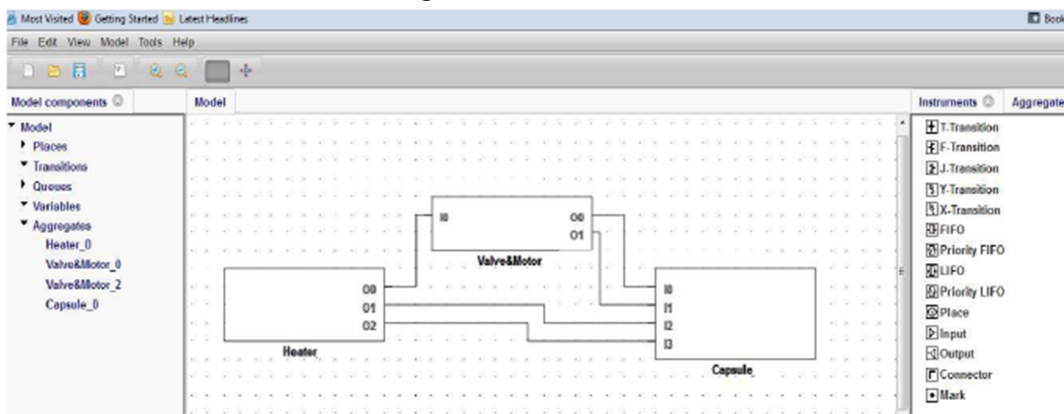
Most Visited Getting Started Latest Headlines

Book

File Edit View Model Tools Help

Model components

Model

Instruments

Aggregate

Model
Places
Transitions
Queues
Variables
Aggregates
Heater_0
Valve&Motor_0
Valve&Motor_2
Capsule_0

I0
O0
O1
Valve&Motor

O0
O1
O2
Heater

I0
I1
I2
I3
Capsule

T-Transition
F-Transition
J-Transition
Y-Transition
X-Transition
FIFO
Priority FIFO
LIFO
Priority LIFO
Place
Input
Output
Connector
Mark